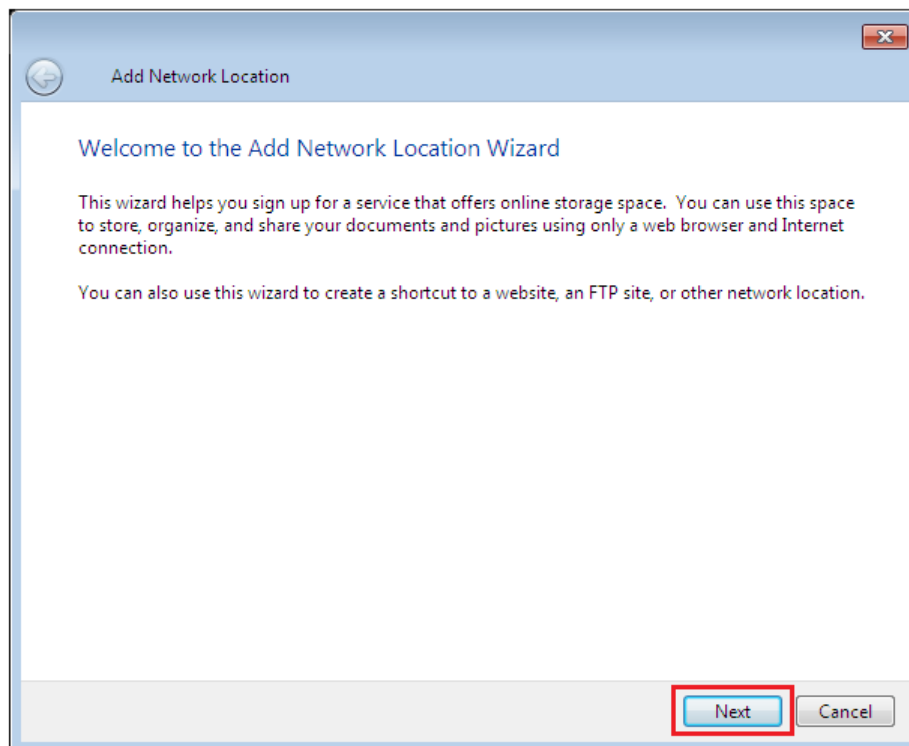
Add Network Location

Welcome to the Add Network Location Wizard

This wizard helps you sign up for a service that offers online storage space. You can use this space to store, organize, and share your documents and pictures using only a web browser and Internet connection.

You can also use this wizard to create a shortcut to a website, an FTP site, or other network location.

Next

Cancel